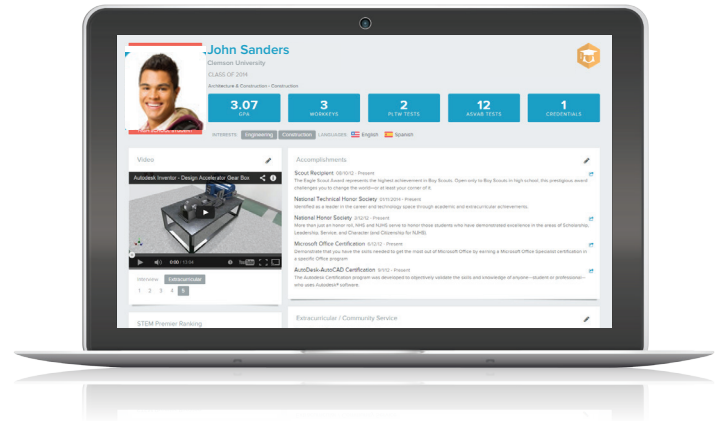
John Sanders

Clemson University

CLASS OF 2014

Architecture & Construction - Construction

3.07
GPA

3
WORKKEYS

2
PLTW TESTS

12
ASVAB TESTS

1
CREDENTIALS

INTERESTS Engineering Construction LANGUAGES English Spanish

Video

Autodesk Inventor - Design Accelerator Gear Box

0:00 / 12:04

Interview Extracurricular

1 2 3 4 5

STEM Premier Ranking

Accomplishments

Scout Recipient 06/10/12 - Present
The Eagle Scout Award represents the highest achievement in Boy Scouts. Open only to Boy Scouts in high school, this prestigious award challenges you to change the world—or at least your corner of it.

National Technical Honor Society 03/01/2014 - Present
Identified as a leader in the career and technology space through academic and extracurricular achievements.

National Honor Society 3/12/12 - Present
More than just an honor roll, NHS and NJHS serve to honor those students who have demonstrated excellence in the areas of Scholarship, Leadership, Service, and Character (and Citizenship for NJHS).

Microsoft Office Certification 6/12/12 - Present
Demonstrate that you have the skills needed to get the most out of Microsoft Office by earning a Microsoft Office Specialist certification in a specific Office program

AutoDesk-AutoCAD Certification 3/1/12 - Present
The Autodesk Certification program was developed to objectively validate the skills and knowledge of anyone—student or professional—who uses Autodesk® software.

Extracurricular / Community Service